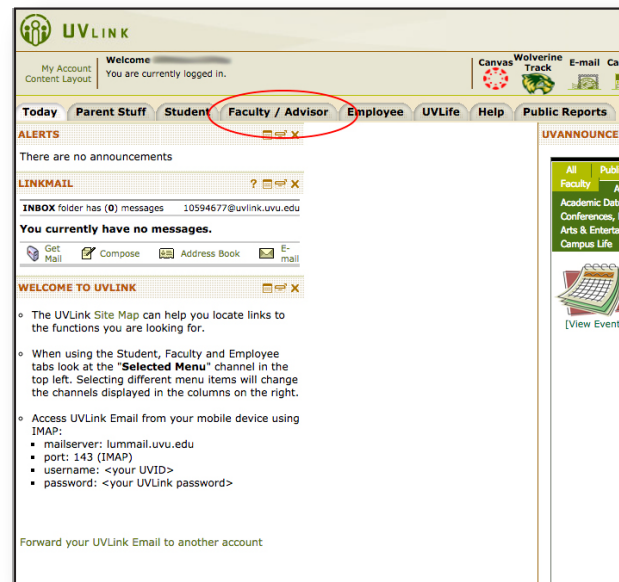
UVLINK

My Account
Content Layout

Welcome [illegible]
You are currently logged in.

Canvas
Wolverine Track
E-mail
Ca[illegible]

Today | Parent Stuff | Student | Faculty / Advisor | Employee | UVLife | Help | Public Reports

ALERTS
There are no announcements

LINKMAIL
? X
INBOX folder has (0) messages 10594677@uvlink.uvu.edu
You currently have no messages.
Get Mail | Compose | Address Book | E-mail

WELCOME TO UVLINK

- The UVLink Site Map can help you locate links to the functions you are looking for.

- When using the Student, Faculty and Employee tabs look at the "Selected Menu" channel in the top left. Selecting different menu items will change the channels displayed in the columns on the right.

- Access UVLink Email from your mobile device using IMAP:
  - mailserver: lummail.uvu.edu
  - port: 143 (IMAP)
  - username: <your UVID>
  - password: <your UVLink password>

Forward your UVLink Email to another account

UVANNOUNCE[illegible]
All | Publi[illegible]
Faculty | A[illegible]
Academic Dat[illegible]
Conferences, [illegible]
Arts & Enterta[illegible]
Campus Life
[View Event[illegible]